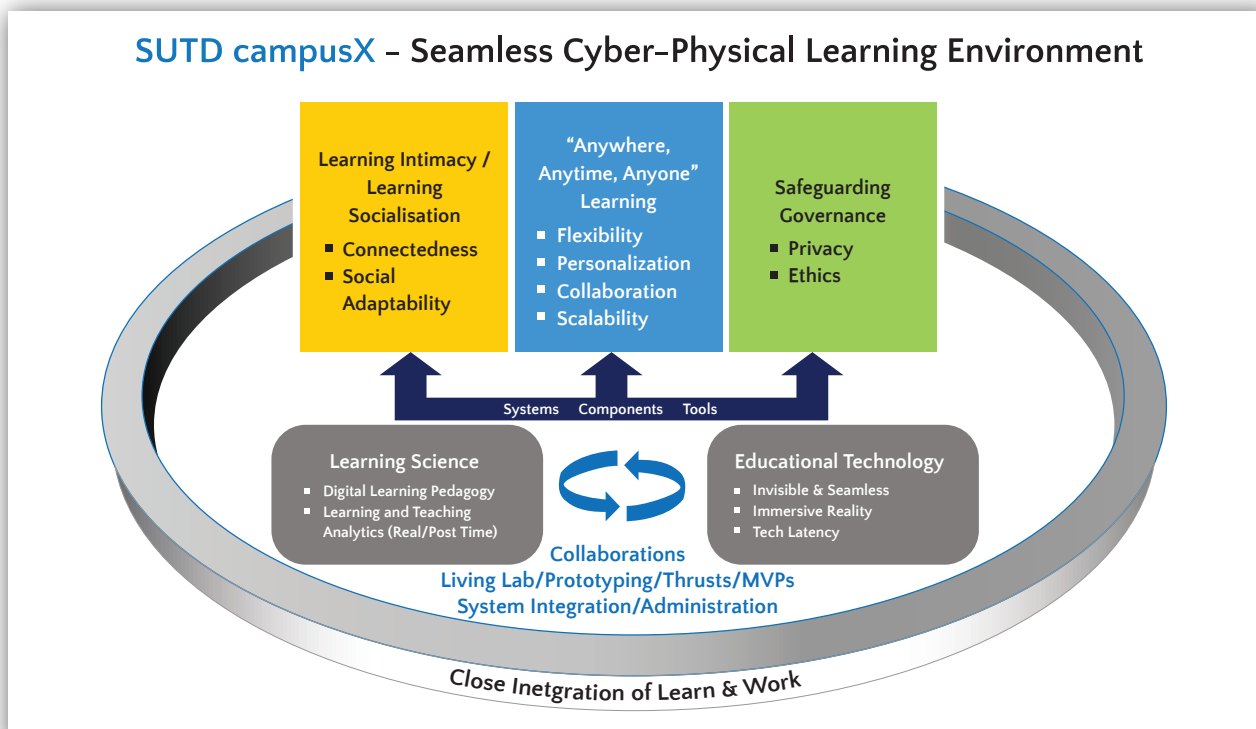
SUTD campusX – Seamless Cyber-Physical Learning Environment

Learning Intimacy / Learning Socialisation
- Connectedness
- Social Adaptability

"Anywhere, Anytime, Anyone" Learning
- Flexibility
- Personalization
- Collaboration
- Scalability

Safeguarding Governance
- Privacy
- Ethics

Systems Components Tools

Learning Science
- Digital Learning Pedagogy
- Learning and Teaching Analytics (Real/Post Time)

Educational Technology
- Invisible & Seamless
- Immersive Reality
- Tech Latency

Collaborations
Living Lab/Prototyping/Thrusts/MVPs
System Integration/Administration

Close Inetgration of Learn & Work